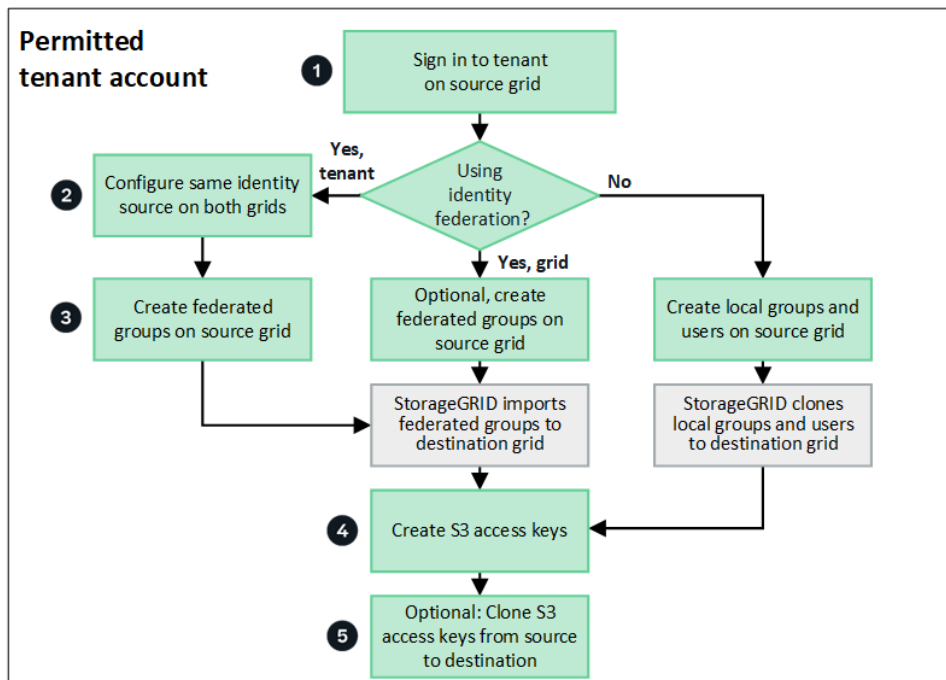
Permitted tenant account

1

Sign in to tenant on source grid

Using identity federation?

Yes, tenant

No

2

Configure same identity source on both grids

Yes, grid

3

Create federated groups on source grid

Optional, create federated groups on source grid

Create local groups and users on source grid

StorageGRID imports federated groups to destination grid

StorageGRID clones local groups and users to destination grid

4

Create S3 access keys

5

Optional: Clone S3 access keys from source to destination